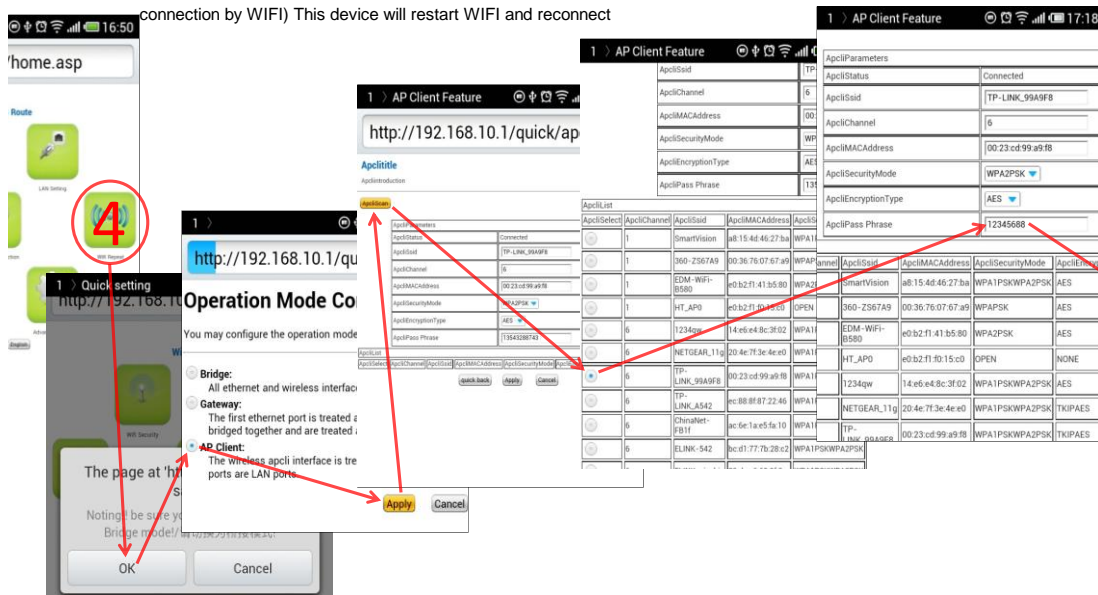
16:50

connection by WIFI) This device will restart WIFI and reconnect

/home.asp

Route

LAN Setting

4

WiFi Repeater

Wi

WiFi Security

English

1 〉 Quick setting

http://192.168.1

The page at 'ht

Noting! be sure y
Bridge mode!/

OK

Cancel

1 〉

http://192.168.10.1/qu

Operation Mode Co

You may configure the operation mode

Bridge:
All ethernet and wireless interfac

Gateway:
The first ethernet port is treated a bridged together and are treated a

AP Client:
The wireless apcli interface is tre ports are LAN ports.

1 〉 AP Client Feature

http://192.168.10.1/quick/ap

Apclititle

Apcliintroduction

ApcliScan

ApcliParameters

| | |
|---|---|
| ApcliStatus | Connected |
| ApcliSsid | TP-LINK_99A9F8 |
| ApcliChannel | 6 |
| ApcliMACAddress | 00:23:cd:99:a9:f8 |
| ApcliSecurityMode | WPA2PSK |
| ApcliEncryptionType | AES |
| ApcliPass Phrase | 13543288743 |

ApcliList

ApcliSelect ApcliChannel ApcliSsid ApcliMACAddress ApcliSecurityMode ApcliE

quick back Apply Cancel

Apply Cancel

1 〉 AP Client Feature

| | |
|---|---|
| ApcliSsid | TP- |
| ApcliChannel | 6 |
| ApcliMACAddress | 00: |
| ApcliSecurityMode | WP |
| ApcliEncryptionType | AES |
| ApcliPass Phrase | 135 |

ApcliList

| ApcliSelect | ApcliChannel | ApcliSsid | ApcliMACAddress | ApcliSe |
|---|---|---|---|---|
| | 1 | SmartVision | a8:15:4d:46:27:ba | WPA1 |
| | 1 | 360-ZS67A9 | 00:36:76:07:67:a9 | WPA |
| | 1 | EDM-WiFi-B580 | e0:b2:f1:41:b5:80 | WPA2 |
| | 1 | HT_AP0 | e0:b2:f1:f0:15:c0 | OPEN |
| | 6 | 1234qw | 14:e6:e4:8c:3f:02 | WPA1 |
| | 6 | NETGEAR_11g | 20:4e:7f:3e:4e:e0 | WPA1 |
| | 6 | TP-LINK_99A9F8 | 00:23:cd:99:a9:f8 | WPA1 |
| | 6 | TP-LINK_A542 | ec:88:8f:87:22:46 | WPA1 |
| | 6 | ChinaNet-FB1f | ac:6e:1a:e5:fa:10 | WPA1 |
| | 6 | ELINK-542 | bc:d1:77:7b:28:c2 | WPA1PSKWPA2PSK |

1 〉 AP Client Feature 17:18

ApcliParameters

| | |
|---|---|
| ApcliStatus | Connected |
| ApcliSsid | TP-LINK_99A9F8 |
| ApcliChannel | 6 |
| ApcliMACAddress | 00:23:cd:99:a9:f8 |
| ApcliSecurityMode | WPA2PSK |
| ApcliEncryptionType | AES |
| ApcliPass Phrase | 12345688 |

| annel | ApcliSsid | ApcliMACAddress | ApcliSecurityMode | ApcliEncr |
|---|---|---|---|---|
| | SmartVision | a8:15:4d:46:27:ba | WPA1PSKWPA2PSK | AES |
| | 360-ZS67A9 | 00:36:76:07:67:a9 | WPAPSK | AES |
| | EDM-WiFi-B580 | e0:b2:f1:41:b5:80 | WPA2PSK | AES |
| | HT_AP0 | e0:b2:f1:f0:15:c0 | OPEN | NONE |
| | 1234qw | 14:e6:e4:8c:3f:02 | WPA1PSKWPA2PSK | AES |
| | NETGEAR_11g | 20:4e:7f:3e:4e:e0 | WPA1PSKWPA2PSK | TKIPAES |
| | TP-LINK_99A9F8 | 00:23:cd:99:a9:f8 | WPA1PSKWPA2PSK | TKIPAES |